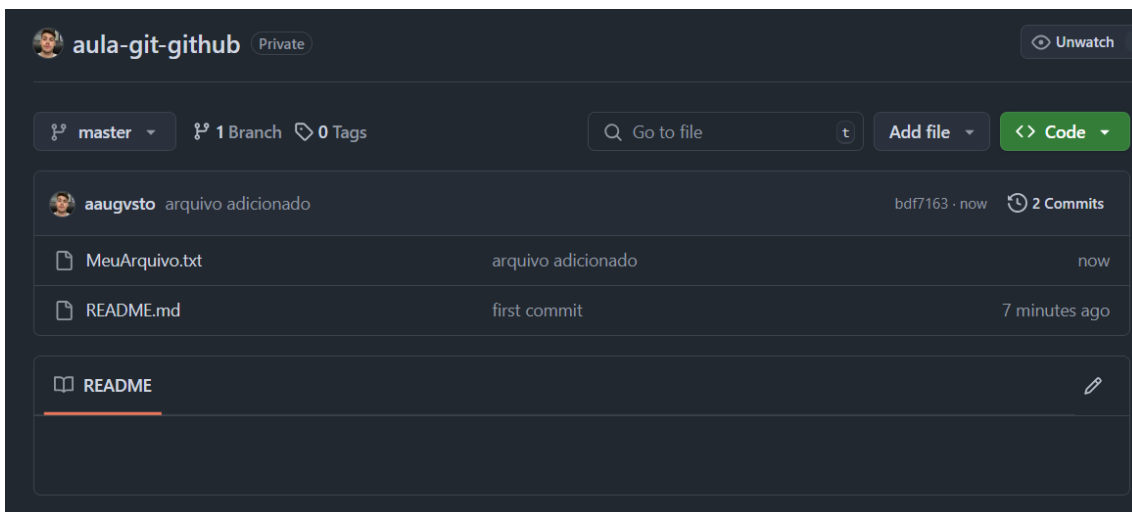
aula-git-github Private

Unwatch

master

1 Branch

0 Tags

Go to file

t

Add file

<> Code

aaugvsto arquivo adicionado

bdf7163 · now

2 Commits

| | | |
|---|---|---|
| MeuArquivo.txt | arquivo adicionado | now |
| README.md | first commit | 7 minutes ago |

README